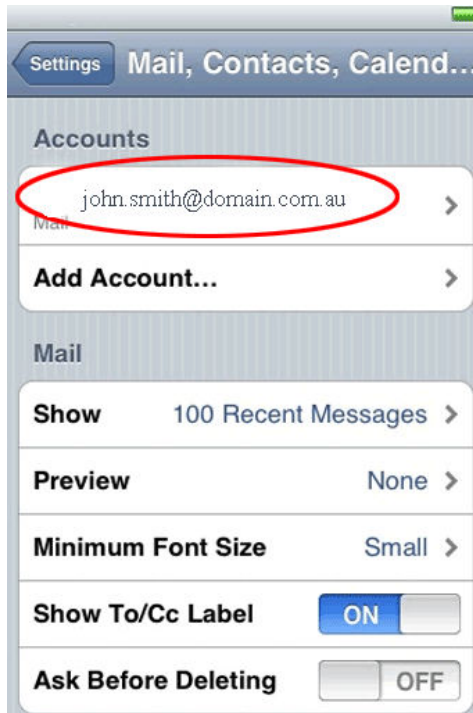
Settings Mail, Contacts, Calend...

Accounts

john.smith@domain.com.au
Mail

Add Account...

Mail

Show 100 Recent Messages

Preview None

Minimum Font Size Small

Show To/Cc Label ON

Ask Before Deleting OFF